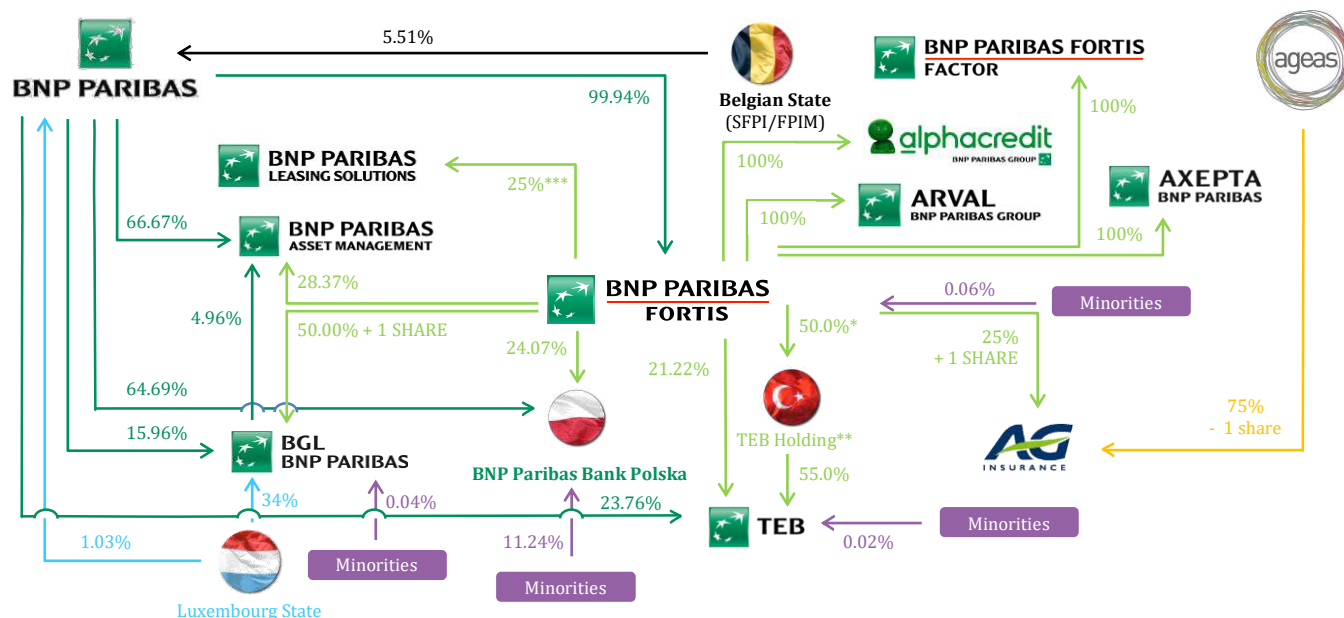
BNP PARIBAS

5.51%

99.94%

Belgian State
(SFPI/FPIM)

BNP PARIBAS FORTIS
FACTOR

ageas

100%

alphacredit
BNP PARIBAS GROUP

100%

BNP PARIBAS
LEASING SOLUTIONS

25%***

ARVAL
BNP PARIBAS GROUP

100%

AXEPTA
BNP PARIBAS

100%

66.67%

BNP PARIBAS
ASSET MANAGEMENT

28.37%

BNP PARIBAS
FORTIS

0.06%

Minorities

4.96%

50.00% + 1 SHARE

24.07%

50.0%*

25%
+ 1 SHARE

21.22%

64.69%

TEB Holding**

75%
- 1 share

15.96%

BGL
BNP PARIBAS

BNP Paribas Bank Polska

55.0%

AG
INSURANCE

34%

0.04%

23.76%

TEB

Minorities

1.03%

11.24%

0.02%

Minorities

Minorities

Luxembourg State